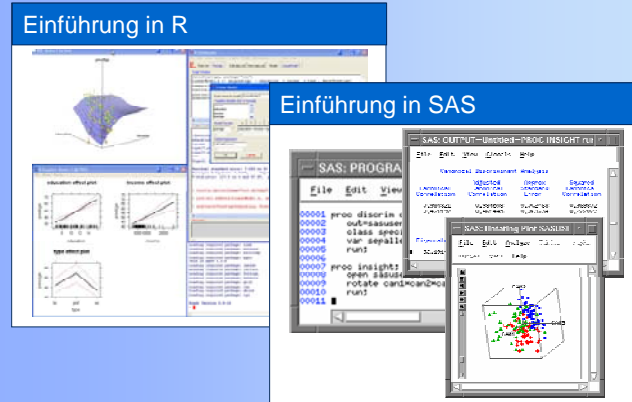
Einführung in R

education effect plot

income effect plot

type effect plot

Einführung in SAS

SAS: PROGRA

File Edit View

00001 proc discrim
00002 out=sasuse
00003 class speci
00004 var sepalle
00005 run;
00006
00007 proc insight;
00008 open sasuse
00009 rotate can1=can2=
00010 run;
00011

SAS: OUTPUT—Untitled—PROC INSIGHT ru

File Edit View Analyze Help

SAS: Rotating Plot SASUSE

File Edit Analyze Tools Window Help